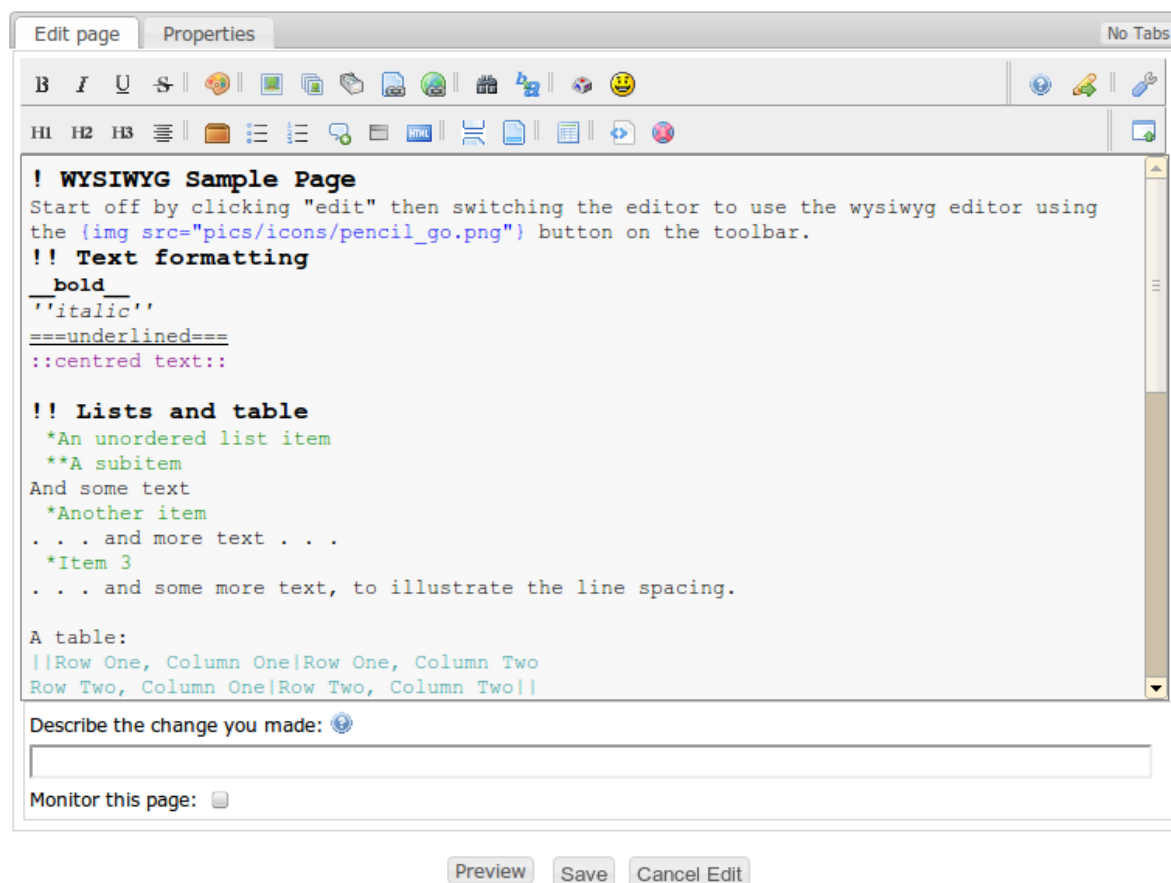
Edit page Properties No Tabs

B I U S
H1 H2 H3

! WYSIWYG Sample Page
Start off by clicking "edit" then switching the editor to use the wysiwyg editor using the {img src="pics/icons/pencil_go.png"} button on the toolbar.
!! Text formatting
__bold__
''italic''
===underlined===
::centred text::

!! Lists and table
*An unordered list item
**A subitem
And some text
*Another item
. . . and more text . . .
*Item 3
. . . and some more text, to illustrate the line spacing.

A table:
||Row One, Column One|Row One, Column Two
Row Two, Column One|Row Two, Column Two||

Describe the change you made:

Monitor this page:

Preview Save Cancel Edit